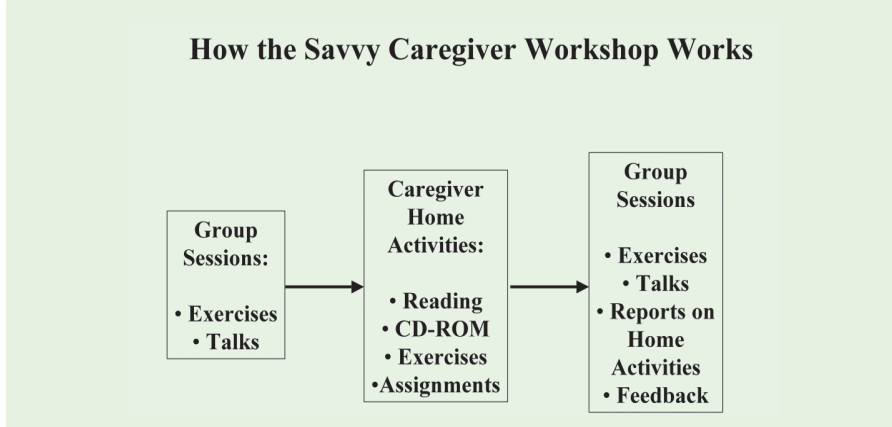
How the Savvy Caregiver Workshop Works

Group Sessions:

• Exercises
• Talks

Caregiver Home Activities:

• Reading
• CD-ROM
• Exercises
•Assignments

Group Sessions

• Exercises
• Talks
• Reports on Home Activities
• Feedback